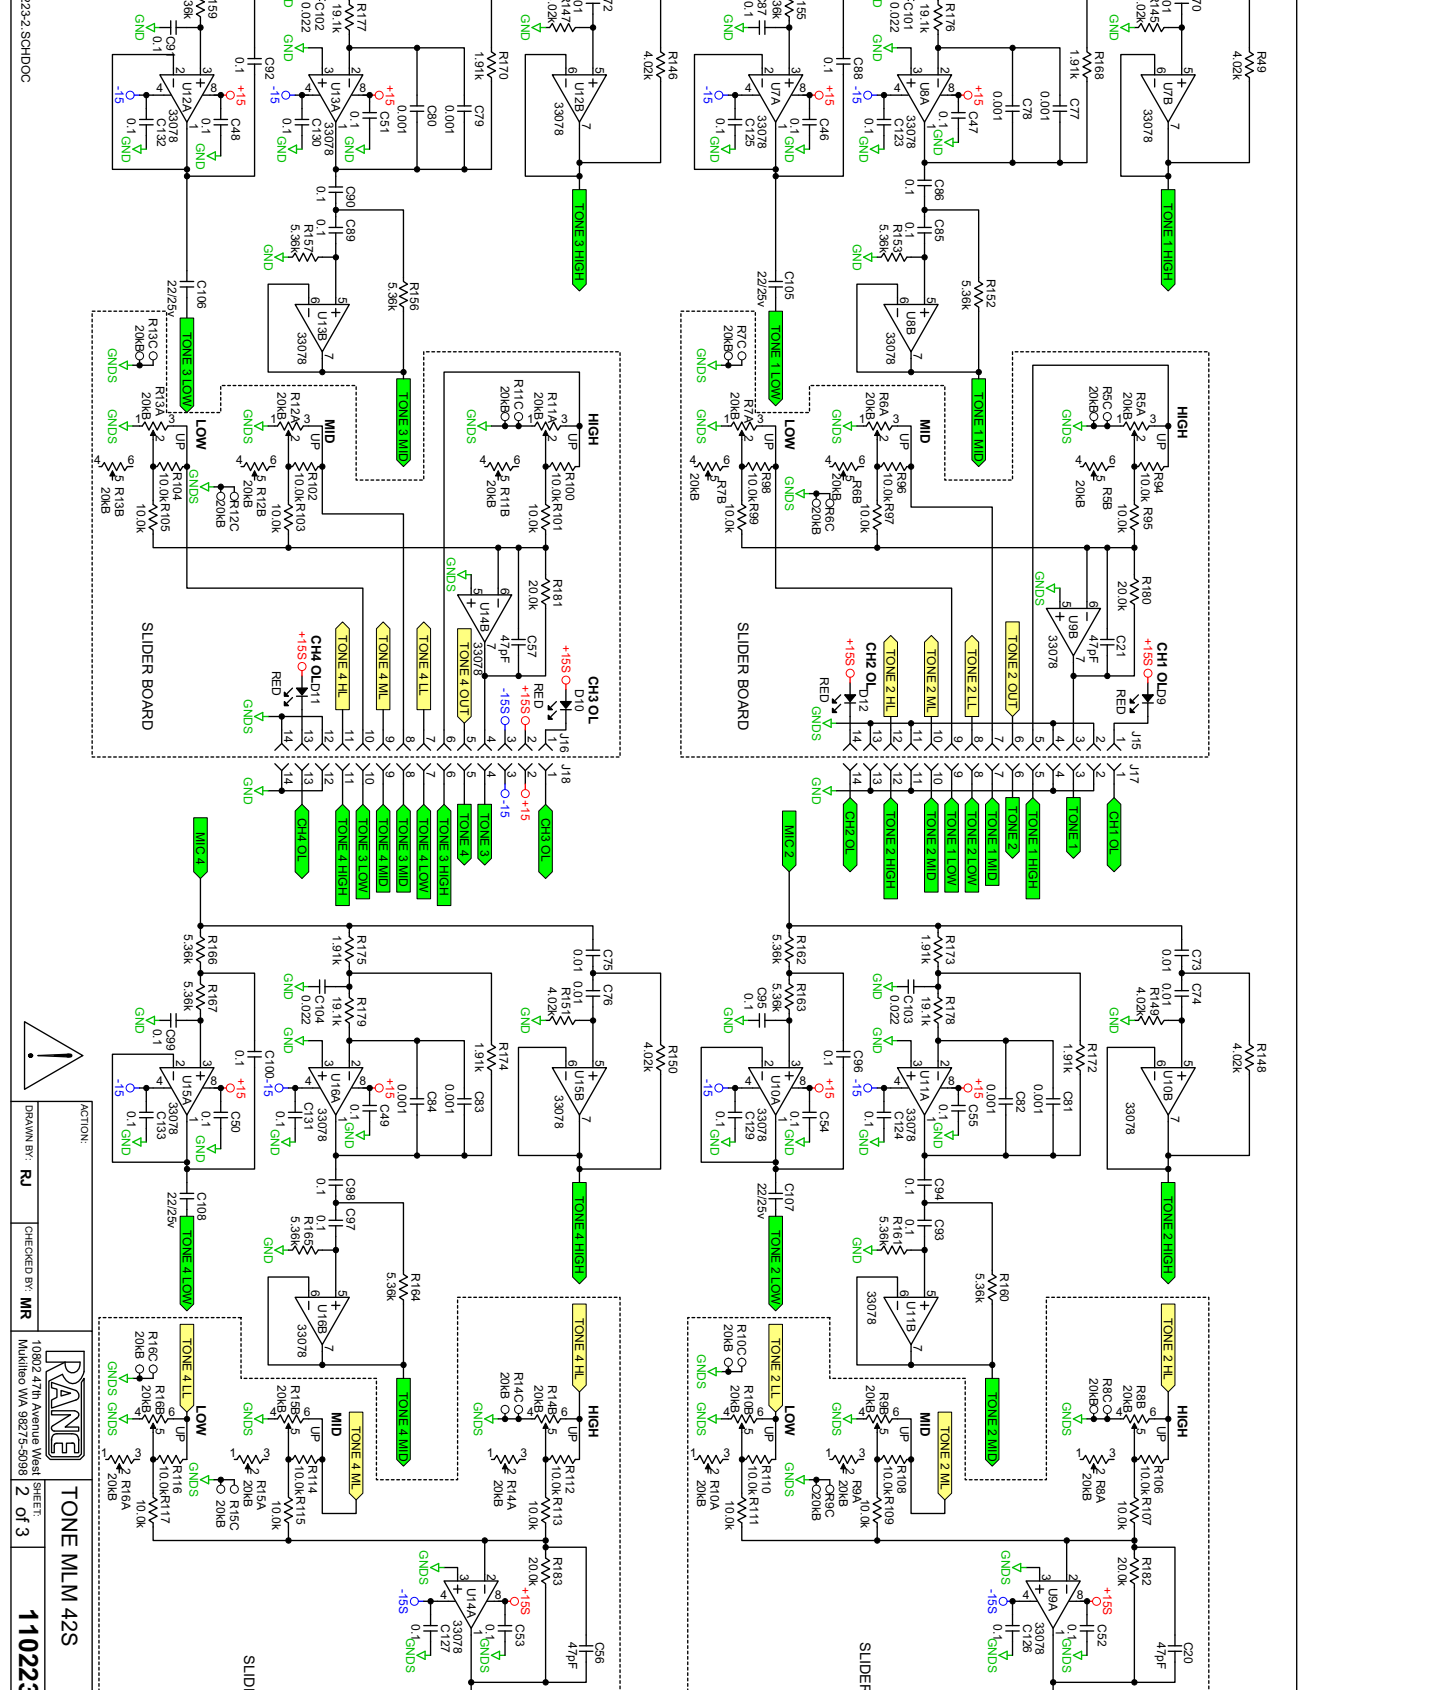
223-2.SCHDOC

TONE MLM 42S
110223
SHEET: 2 of 3
RANE
10802 47th Avenue West
Mukilteo WA 98275-5098
DRAWN BY: RJ
CHECKED BY: MR
ACTION:

SLIDER BOARD
SLIDER BOARD

HIGH
MID
LOW
UP

CH1 OL
CH2 OL
CH3 OL
CH4 OL

TONE 1 HIGH
TONE 1 MID
TONE 1 LOW
TONE 2 HIGH
TONE 2 MID
TONE 2 LOW
TONE 3 HIGH
TONE 3 MID
TONE 3 LOW
TONE 4 HIGH
TONE 4 MID
TONE 4 LOW
TONE 1
TONE 2
TONE 3
TONE 4
TONE 2 OUT
TONE 4 OUT
TONE 2 HL
TONE 2 ML
TONE 2 LL
TONE 4 HL
TONE 4 ML
TONE 4 LL
MIC 2
MIC 4

J15
J16
J17
J18
D9
D10
D11
D12
RED

U7A
U7B
U8A
U8B
U9A
U9B
U10A
U10B
U11A
U11B
U12A
U12B
U13A
U13B
U14A
U14B
U15A
U15B
U16A
U16B
33078

GND
GNDS
+15
-15
+15S
-15S

R146 4.02k
R149 4.02k
R170 1.91k
R168 1.91k
R177 19.1k
R176 19.1k
R156 5.36k
R152 5.36k
R157 5.36k
R153 5.36k
R181 20.0k
R180 20.0k
R182 20.0k
R183 20.0k
R166 5.36k
R167 5.36k
R162 5.36k
R163 5.36k
R175 1.91k
R173 1.91k
R179 19.1k
R178 19.1k
R174 1.91k
R172 1.91k
R151 4.02k
R150 4.02k
R148 4.02k
R164 5.36k
R165 5.36k
R160 5.36k
R161 5.36k
R94 10.0k
R95 10.0k
R96 10.0k
R97 10.0k
R98 10.0k
R99 10.0k
R100 10.0k
R101 10.0k
R102 10.0k
R103 10.0k
R104 10.0k
R105 10.0k
R106 10.0k
R107 10.0k
R108 10.0k
R109 10.0k
R110 10.0k
R111 10.0k
R112 10.0k
R113 10.0k
R114 10.0k
R115 10.0k
R116 10.0k
R117 10.0k
R5A 20kB
R5B 20kB
R5C 20kB
R6A 20kB
R6B 20kB
R6C 20kB
R7A 20kB
R7B 20kB
R7C 20kB
R8A 20kB
R8B 20kB
R8C 20kB
R9A 20kB
R9B 20kB
R9C 20kB
R10A 20kB
R10B 20kB
R10C 20kB
R11A 20kB
R11B 20kB
R11C 20kB
R12A 20kB
R12B 20kB
R12C 20kB
R13A 20kB
R13B 20kB
R13C 20kB
R14A 20kB
R14B 20kB
R14C 20kB
R15A 20kB
R15B 20kB
R15C 20kB
R16A 20kB
R16B 20kB
R16C 20kB

C21 47pF
C57 47pF
C20 47pF
C56 47pF
C77 0.001
C78 0.001
C79 0.001
C80 0.001
C81 0.001
C82 0.001
C83 0.001
C84 0.001
C101 0.022
C102 0.022
C103 0.022
C104 0.022
C105 22/25v
C106 22/25v
C107 22/25v
C108 22/25v
C85 0.1
C86 0.1
C88 0.1
C89 0.1
C90 0.1
C91 0.1
C92 0.1
C93 0.1
C94 0.1
C95 0.1
C96 0.1
C97 0.1
C98 0.1
C99 0.1
C100 0.1
C73 0.01
C74 0.01
C75 0.01
C76 0.01
C46 0.1
C47 0.1
C48 0.1
C49 0.1
C50 0.1
C51 0.1
C52 0.1
C53 0.1
C54 0.1
C55 0.1
C123 0.1
C124 0.1
C125 0.1
C126 0.1
C127 0.1
C129 0.1
C130 0.1
C131 0.1
C132 0.1
C133 0.1